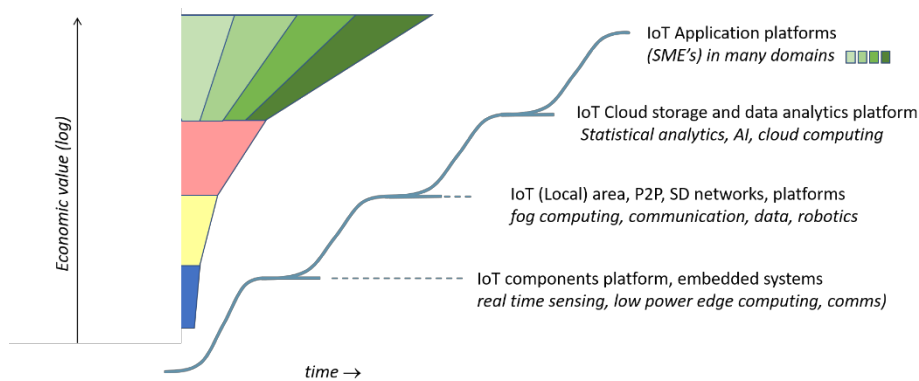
Economic value (log)

time →

IoT Application platforms
(SME's) in many domains

IoT Cloud storage and data analytics platform
Statistical analytics, AI, cloud computing

IoT (Local) area, P2P, SD networks, platforms
fog computing, communication, data, robotics

IoT components platform, embedded systems
real time sensing, low power edge computing, comms)